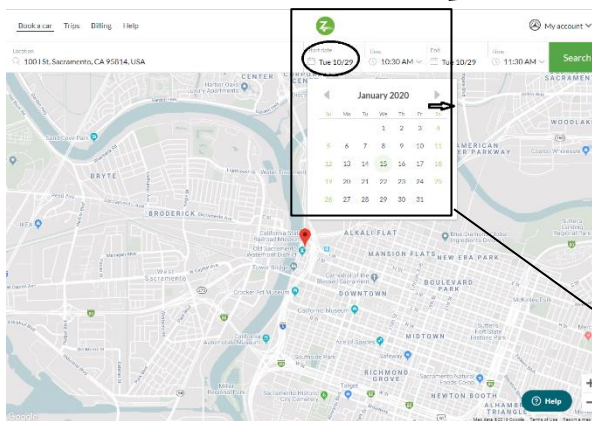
Book a car Trips Billing Help

My account

Location
100 I St, Sacramento, CA 95814, USA

Start date
Tue 10/29

Time
10:30 AM

End
Tue 10/29

Time
11:30 AM

Search

January 2020

| Su | Mo | Tu | We | Th | Fr | Sa |
|---|---|---|---|---|---|---|
| | | | 1 | 2 | 3 | 4 |
| 5 | 6 | 7 | 8 | 9 | 10 | 11 |
| 12 | 13 | 14 | 15 | 16 | 17 | 18 |
| 19 | 20 | 21 | 22 | 23 | 24 | 25 |
| 26 | 27 | 28 | 29 | 30 | 31 | |

CENTER

SACRAMEN

WOODLAKE

AMERICAN RIVER PARKWAY

BRYTE

BRODERICK

ALKALI FLAT

MANSION FLATS

NEW ERA PARK

West Sacramento

BOULEVARD PARK

DOWNTOWN

MIDTOWN

RICHMOND GROVE

NEWTON BOOTH

ALHAMBRA TRIANGLE

Old Sacramento Waterfront

Tower Bridge

Crocker Art Museum

California Museum

Sutter's Fort

Help

Google